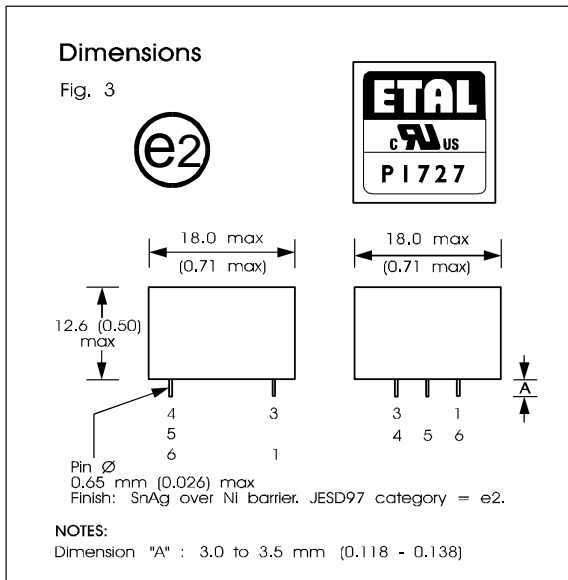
Dimensions

Fig. 3

e2

ETAL

c US

P1727

18.0 max
(0.71 max)

18.0 max
(0.71 max)

12.6 (0.50) max

A

4
5
6

3

1

3 1
4 5 6

Pin Ø
0.65 mm (0.026) max
Finish: SnAg over Ni barrier. JESD97 category = e2.

NOTES:
Dimension "A" : 3.0 to 3.5 mm (0.118 - 0.138)